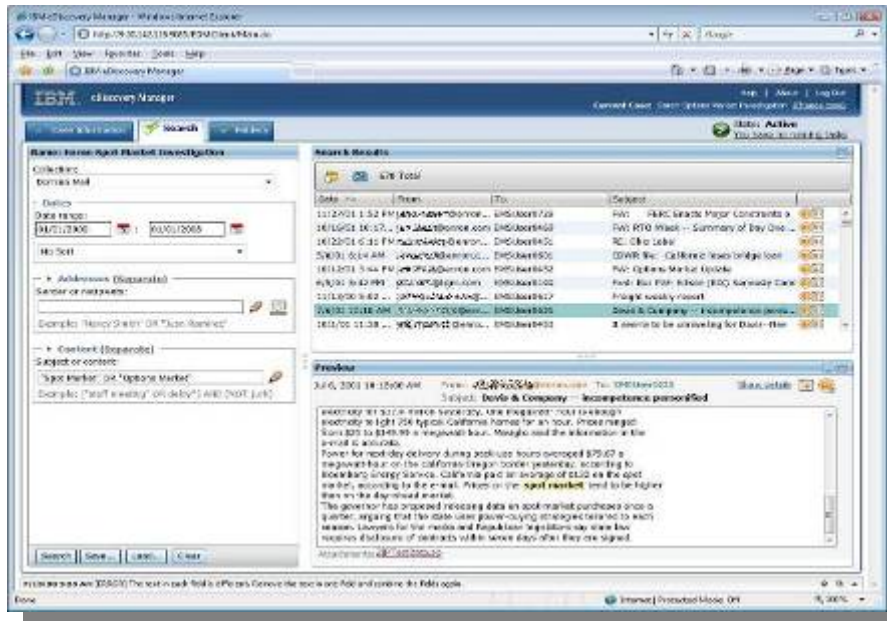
IBM eDiscovery Manager - Windows Internet Explorer

File Edit View Favorites Tools Help

IBM eDiscovery Manager

IBM. eDiscovery Manager

Help | About | Log Out

Current Case: Enron Spot Market Investigation

Status: Active

Case Information | Search | Folders

Name: Enron Spot Market Investigation

Collections:

Enron Mail

Dates

Date range:

01/01/2000

01/01/2005

No Sort

Addresses (Separate)

Sender or recipients:

Example: "Nancy Smith" OR "Jean Ramirez"

Content (Separate)

Subject or content:

"Spot Market" OR "Options Market"

Example: ("staff meeting" OR delay*) AND (NOT junk)

Search | Save... | Load... | Clear

Search Results

678 Total

| Date | From | To | Subject |
|---|---|---|---|
| 11/12/01 1:52 PM | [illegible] | EMSUser0 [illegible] | FW: FERC Enacts Major Constraints a |
| 10/16/01 10:57... | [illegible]@enron.com | EMSUser0 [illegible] | FW: RTO Week -- Summary of Day One... |
| 10/12/01 6:31 PM | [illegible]@enron.com | EMSUser0 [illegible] | RE: Ohio Letter |
| 7/8/01 6:14 AM | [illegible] | EMSUser0 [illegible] | EDWR Re: California loses bridge loan |
| 6/12/01 3:44 PM | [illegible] | EMSUser0 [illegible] | FW: Options Market Update |
| 6/8/01 3:42 PM | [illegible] | EMSUser0 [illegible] | Fwd: Re: FW: Kinder (ESC) Kennedy Com |
| 11/10/00 9:02 ... | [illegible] | EMSUser0 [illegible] | Freight weekly report |
| 7/6/01 10:18 AM | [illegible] | EMSUser0 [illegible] | Davis & Company -- incompetence perso... |
| 7/5/01 11:38 ... | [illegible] | EMSUser0 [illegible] | It seems to be unraveling for Davis--the |

Preview

Jul 6, 2001 10:18:00 AM From: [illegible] To: EMSUser0 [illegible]

Subject: Davis & Company -- incompetence personified

Show details

electricity at $37.8 million yesterday. One megawatt-hour is enough electricity to light 750 typical California homes for an hour. Prices ranged from $35 to $349.99 a megawatt-hour. Maviglio said the information in the e-mail is accurate.

Power for next-day delivery during peak-use hours averaged $75.67 a megawatt-hour on the California-Oregon border yesterday, according to Bloomberg Energy Service. California paid an average of $132 on the spot market, according to the e-mail. Prices on the spot market tend to be higher than on the day-ahead market.

The governor has proposed releasing data on spot-market purchases once a quarter, arguing that the state uses power-buying strategies tailored to each season. Lawyers for the media and Republican legislators say state law requires disclosure of contracts within seven days after they are signed.

Attachments: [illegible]

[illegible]

Done

Internet | Protected Mode: Off

100%